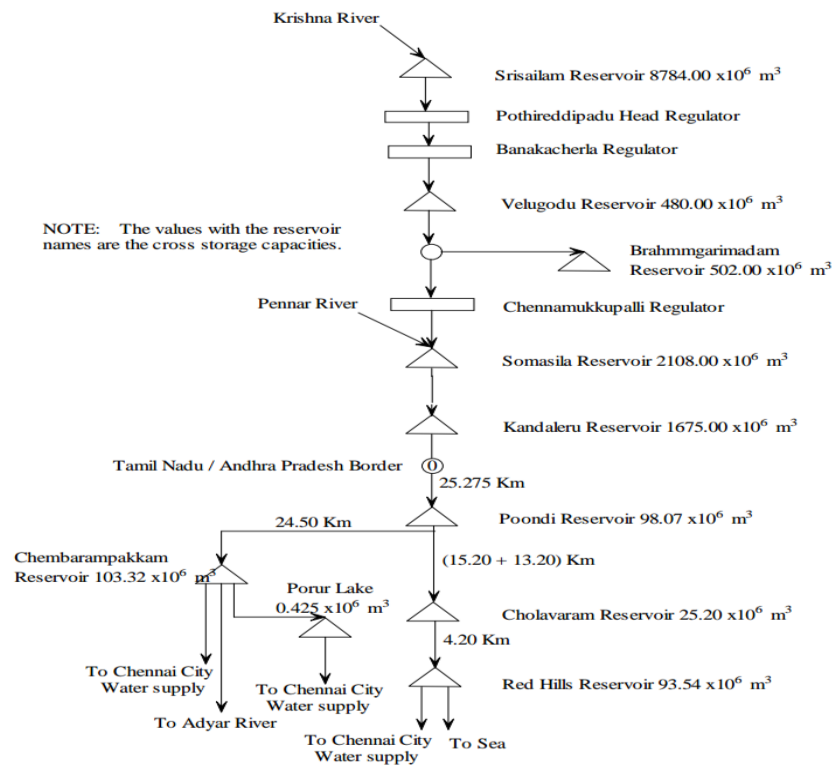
Krishna River

Srisailam Reservoir 8784.00 x$10^6$ $m^3$

Pothireddipadu Head Regulator

Banakacherla Regulator

Velugodu Reservoir 480.00 x$10^6$ $m^3$

NOTE: The values with the reservoir names are the cross storage capacities.

Brahmmgarimadam Reservoir 502.00 x$10^6$ $m^3$

Pennar River

Chennamukkupalli Regulator

Somasila Reservoir 2108.00 x$10^6$ $m^3$

Kandaleru Reservoir 1675.00 x$10^6$ $m^3$

Tamil Nadu / Andhra Pradesh Border

0

25.275 Km

24.50 Km

Poondi Reservoir 98.07 x$10^6$ $m^3$

Chembarampakkam Reservoir 103.32 x$10^6$ $m^3$

(15.20 + 13.20) Km

Porur Lake 0.425 x$10^6$ $m^3$

Cholavaram Reservoir 25.20 x$10^6$ $m^3$

4.20 Km

To Chennai City Water supply

Red Hills Reservoir 93.54 x$10^6$ $m^3$

To Chennai City Water supply

To Adyar River

To Chennai City Water supply

To Sea